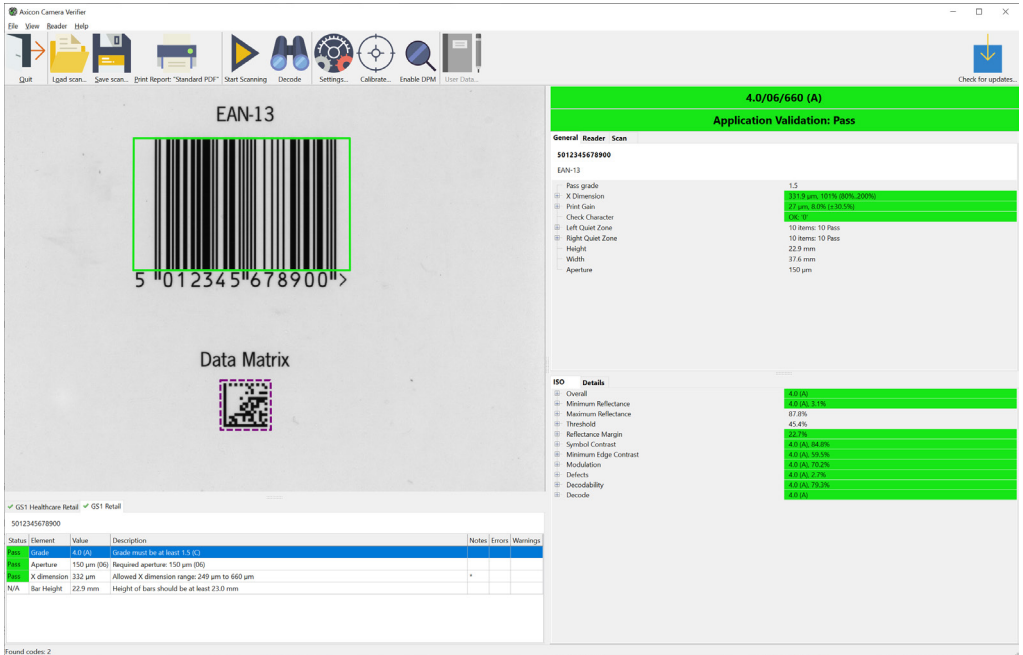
Axicon Camera Verifier

File View Reader Help

Quit Load scan... Save scan... Print Report: "Standard PDF" Start Scanning Decode Settings... Calibrate... Enable DPM User Data... Check for updates...

EAN-13

5 012345 678900 >

Data Matrix

4.0/06/660 (A)

Application Validation: Pass

General Reader Scan

5012345678900

EAN-13

| | |
|---|---|
| Pass grade | 1.5 |
| X Dimension | 331.9 µm, 101% (80%..200%) |
| Print Gain | 27 µm, 8.0% (±30.5%) |
| Check Character | OK: '0' |
| Left Quiet Zone | 10 items: 10 Pass |
| Right Quiet Zone | 10 items: 10 Pass |
| Height | 22.9 mm |
| Width | 37.6 mm |
| Aperture | 150 µm |

ISO Details

| | |
|---|---|
| Overall | 4.0 (A) |
| Minimum Reflectance | 4.0 (A), 3.1% |
| Maximum Reflectance | 87.8% |
| Threshold | 45.4% |
| Reflectance Margin | 22.7% |
| Symbol Contrast | 4.0 (A), 84.8% |
| Minimum Edge Contrast | 4.0 (A), 59.5% |
| Modulation | 4.0 (A), 70.2% |
| Defects | 4.0 (A), 2.7% |
| Decodability | 4.0 (A), 79.3% |
| Decode | 4.0 (A) |

GS1 Healthcare Retail GS1 Retail

5012345678900

| Status | Element | Value | Description | Notes | Errors | Warnings |
|---|---|---|---|---|---|---|
| Pass | Grade | 4.0 (A) | Grade must be at least 1.5 (C) | | | |
| Pass | Aperture | 150 µm (06) | Required aperture: 150 µm (06) | | | |
| Pass | X dimension | 332 µm | Allowed X dimension range: 249 µm to 660 µm | * | | |
| N/A | Bar Height | 22.9 mm | Height of bars should be at least 23.0 mm | | | |

Found codes: 2